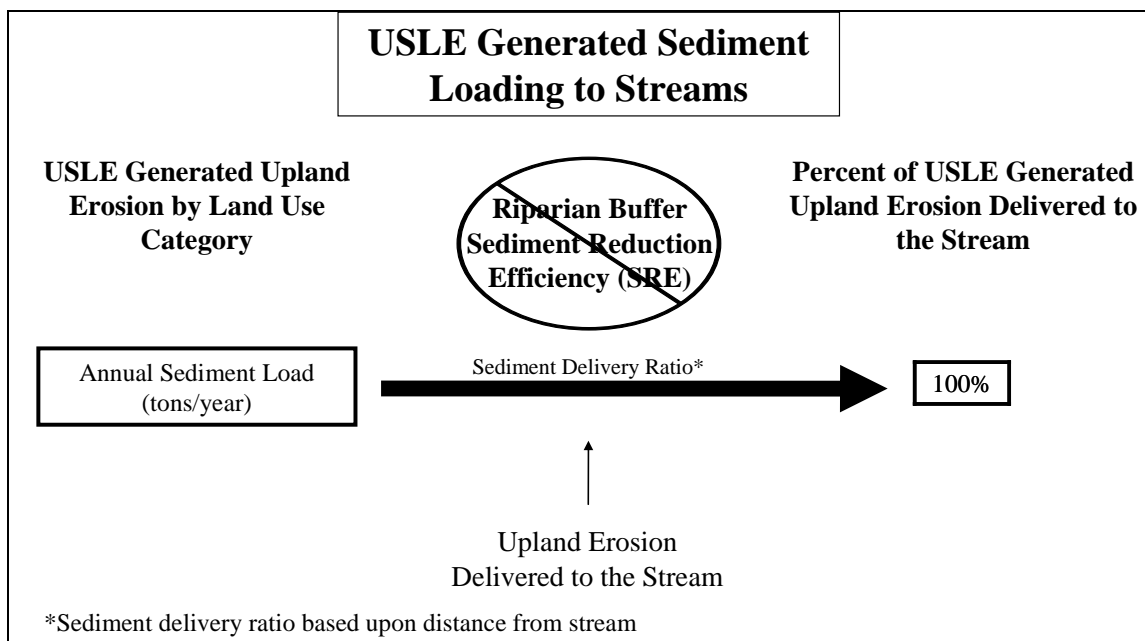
USLE Generated Sediment Loading to Streams

USLE Generated Upland Erosion by Land Use Category

Riparian Buffer Sediment Reduction Efficiency (SRE)

Percent of USLE Generated Upland Erosion Delivered to the Stream

Annual Sediment Load (tons/year)

Sediment Delivery Ratio*

100%

Upland Erosion Delivered to the Stream

*Sediment delivery ratio based upon distance from stream